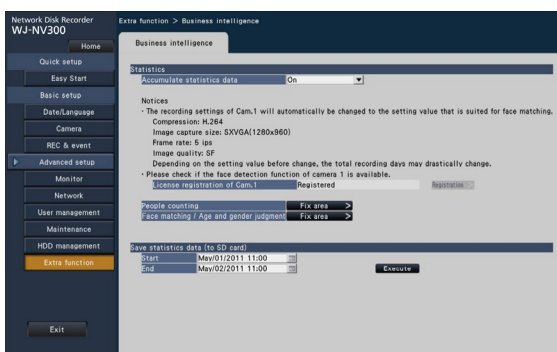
Network Disk Recorder
WJ-NV300

Home
Quick setup
Easy Start
Basic setup
Date/Language
Camera
REC & event
Advanced setup
Monitor
Network
User management
Maintenance
HDD management
Extra function

Exit

Extra function > Business intelligence

Business intelligence

Statistics
Accumulate statistics data | On

Notices
・The recording settings of Cam.1 will automatically be changed to the setting value that is suited for face matching.
Compression: H.264
Image capture size: SXVGA(1280x960)
Frame rate: 5 ips
Image quality: SF
Depending on the setting value before change, the total recording days may drastically change.
・Please check if the face detection function of camera 1 is available.
License registration of Cam.1 | Registered | Registration

People counting | Fix area >
Face matching / Age and gender judgment | Fix area >

Save statistics data (to SD card)
Start | May/01/2011 11:00
End | May/02/2011 11:00
Execute